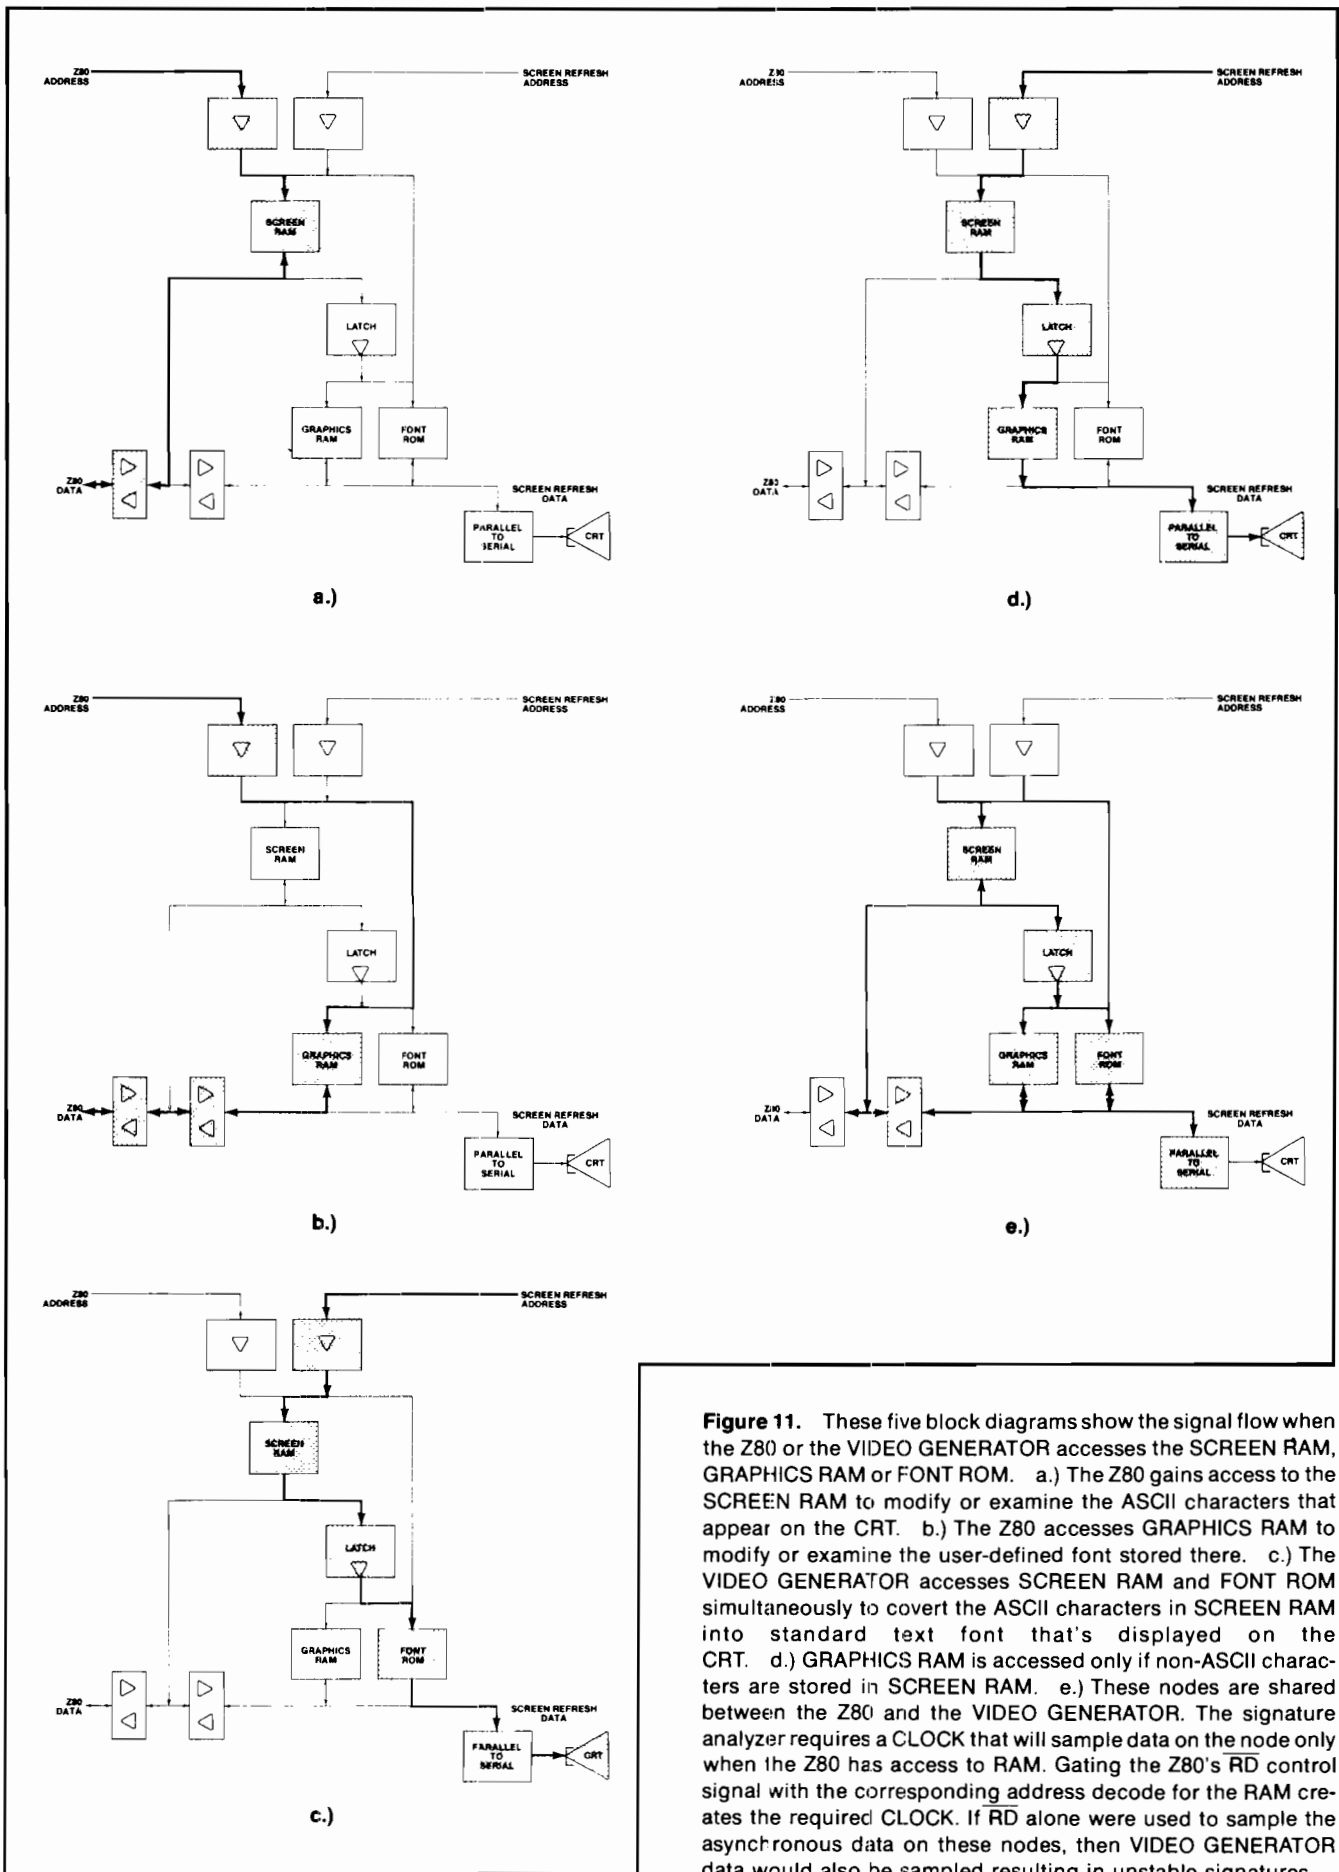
Z80 ADDRESS

SCREEN REFRESH ADDRESS

SCREEN RAM

LATCH

GRAPHICS RAM

FONT ROM

Z80 DATA

SCREEN REFRESH DATA

PARALLEL TO SERIAL

CRT

a.)

Z80 ADDRESS

SCREEN REFRESH ADDRESS

SCREEN RAM

LATCH

GRAPHICS RAM

FONT ROM

Z80 DATA

SCREEN REFRESH DATA

PARALLEL TO SERIAL

CRT

b.)

Z80 ADDRESS

SCREEN REFRESH ADDRESS

SCREEN RAM

LATCH

GRAPHICS RAM

FONT ROM

Z80 DATA

SCREEN REFRESH DATA

PARALLEL TO SERIAL

CRT

c.)

Z80 ADDRESS

SCREEN REFRESH ADDRESS

SCREEN RAM

LATCH

GRAPHICS RAM

FONT ROM

Z80 DATA

SCREEN REFRESH DATA

PARALLEL TO SERIAL

CRT

d.)

Z80 ADDRESS

SCREEN REFRESH ADDRESS

SCREEN RAM

LATCH

GRAPHICS RAM

FONT ROM

Z80 DATA

SCREEN REFRESH DATA

PARALLEL TO SERIAL

CRT

e.)

**Figure 11.** These five block diagrams show the signal flow when the Z80 or the VIDEO GENERATOR accesses the SCREEN RAM, GRAPHICS RAM or FONT ROM. a.) The Z80 gains access to the SCREEN RAM to modify or examine the ASCII characters that appear on the CRT. b.) The Z80 accesses GRAPHICS RAM to modify or examine the user-defined font stored there. c.) The VIDEO GENERATOR accesses SCREEN RAM and FONT ROM simultaneously to covert the ASCII characters in SCREEN RAM into standard text font that's displayed on the CRT. d.) GRAPHICS RAM is accessed only if non-ASCII characters are stored in SCREEN RAM. e.) These nodes are shared between the Z80 and the VIDEO GENERATOR. The signature analyzer requires a CLOCK that will sample data on the node only when the Z80 has access to RAM. Gating the Z80's $\overline{RD}$ control signal with the corresponding address decode for the RAM creates the required CLOCK. If $\overline{RD}$ alone were used to sample the asynchronous data on these nodes, then VIDEO GENERATOR data would also be sampled resulting in unstable signatures.